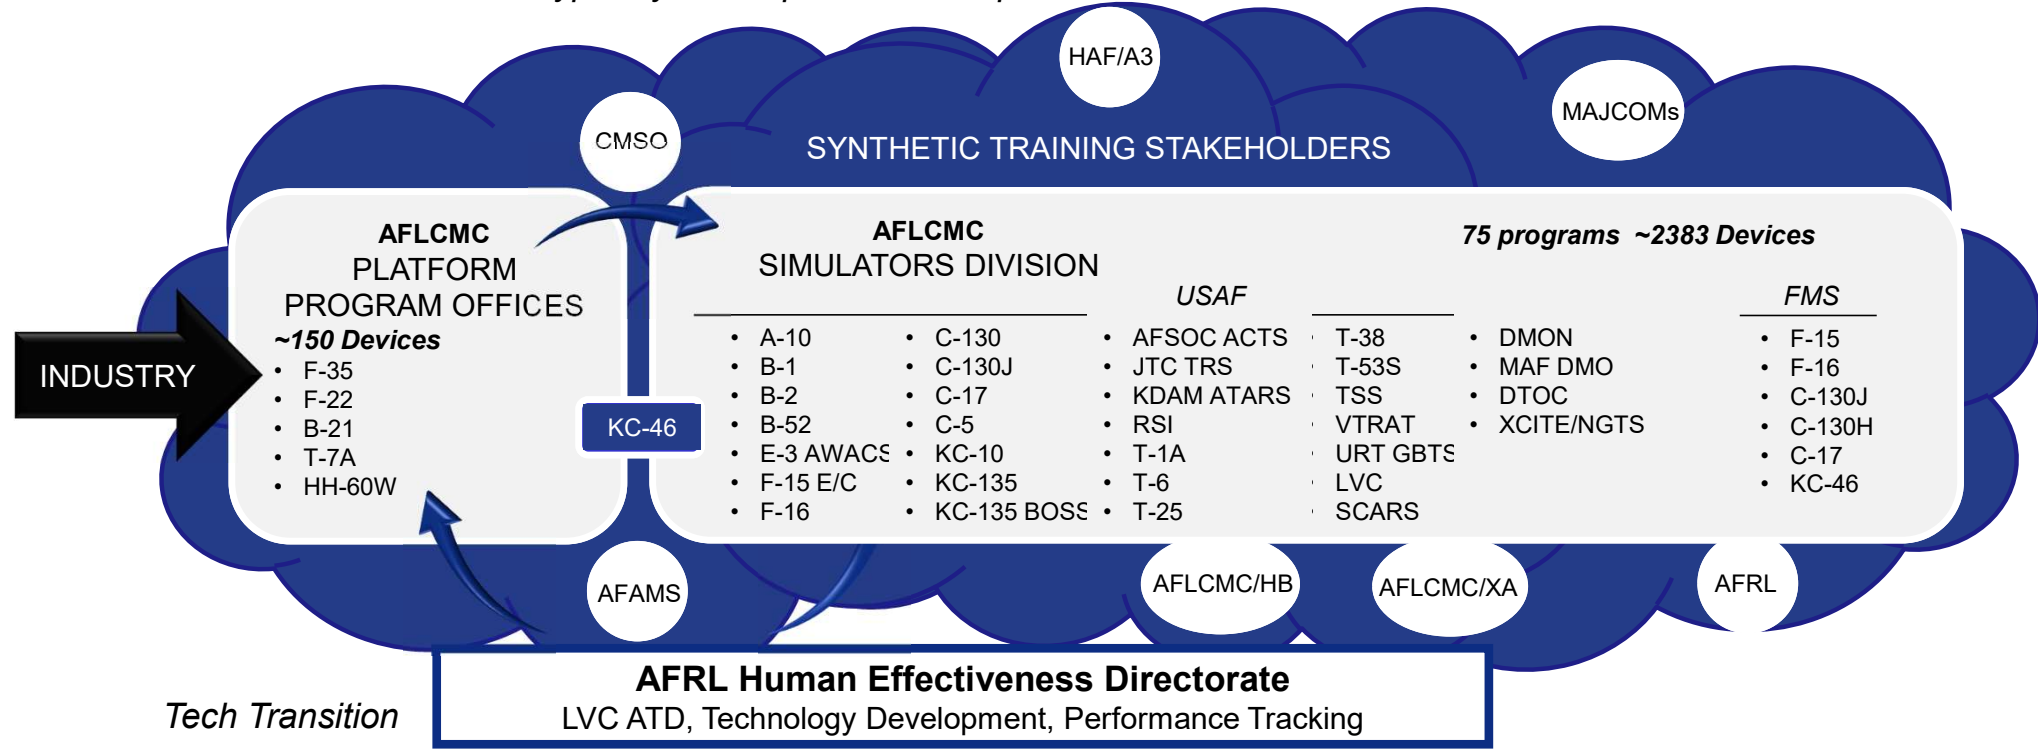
HAF/A3

MAJCOMs

CMSO

SYNTHETIC TRAINING STAKEHOLDERS

AFLCMC
PLATFORM
PROGRAM OFFICES
~150 Devices
• F-35
• F-22
• B-21
• T-7A
• HH-60W

INDUSTRY

KC-46

AFLCMC
SIMULATORS DIVISION

75 programs ~2383 Devices

USAF

FMS

• A-10
• B-1
• B-2
• B-52
• E-3 AWACS
• F-15 E/C
• F-16

• C-130
• C-130J
• C-17
• C-5
• KC-10
• KC-135
• KC-135 BOSS

• AFSOC ACTS
• JTC TRS
• KDAM ATARS
• RSI
• T-1A
• T-6
• T-25

• T-38
• T-53S
• TSS
• VTRAT
• URT GBTS
• LVC
• SCARS

• DMON
• MAF DMO
• DTOC
• XCITE/NGTS

• F-15
• F-16
• C-130J
• C-130H
• C-17
• KC-46

AFAMS

AFLCMC/HB

AFLCMC/XA

AFRL

Tech Transition

AFRL Human Effectiveness Directorate
LVC ATD, Technology Development, Performance Tracking